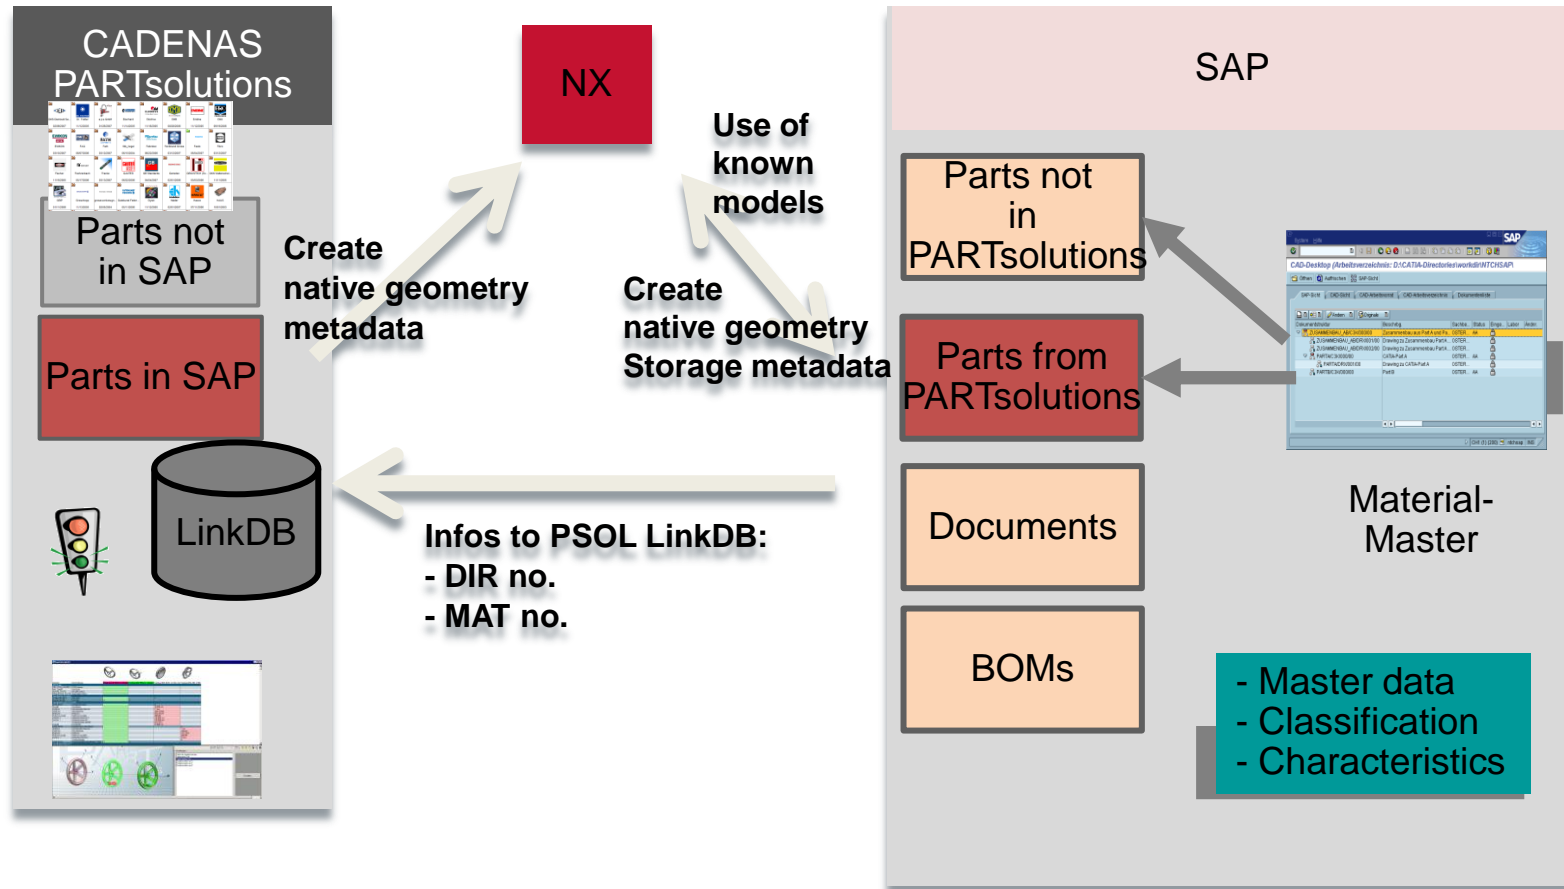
CADENAS PARTsolutions

Parts not in SAP

Parts in SAP

LinkDB

NX

Create native geometry metadata

Use of known models

Create native geometry Storage metadata

Infos to PSOL LinkDB:
- DIR no.
- MAT no.

SAP

Parts not in PARTsolutions

Parts from PARTsolutions

Documents

BOMs

Material-Master

- Master data
- Classification
- Characteristics